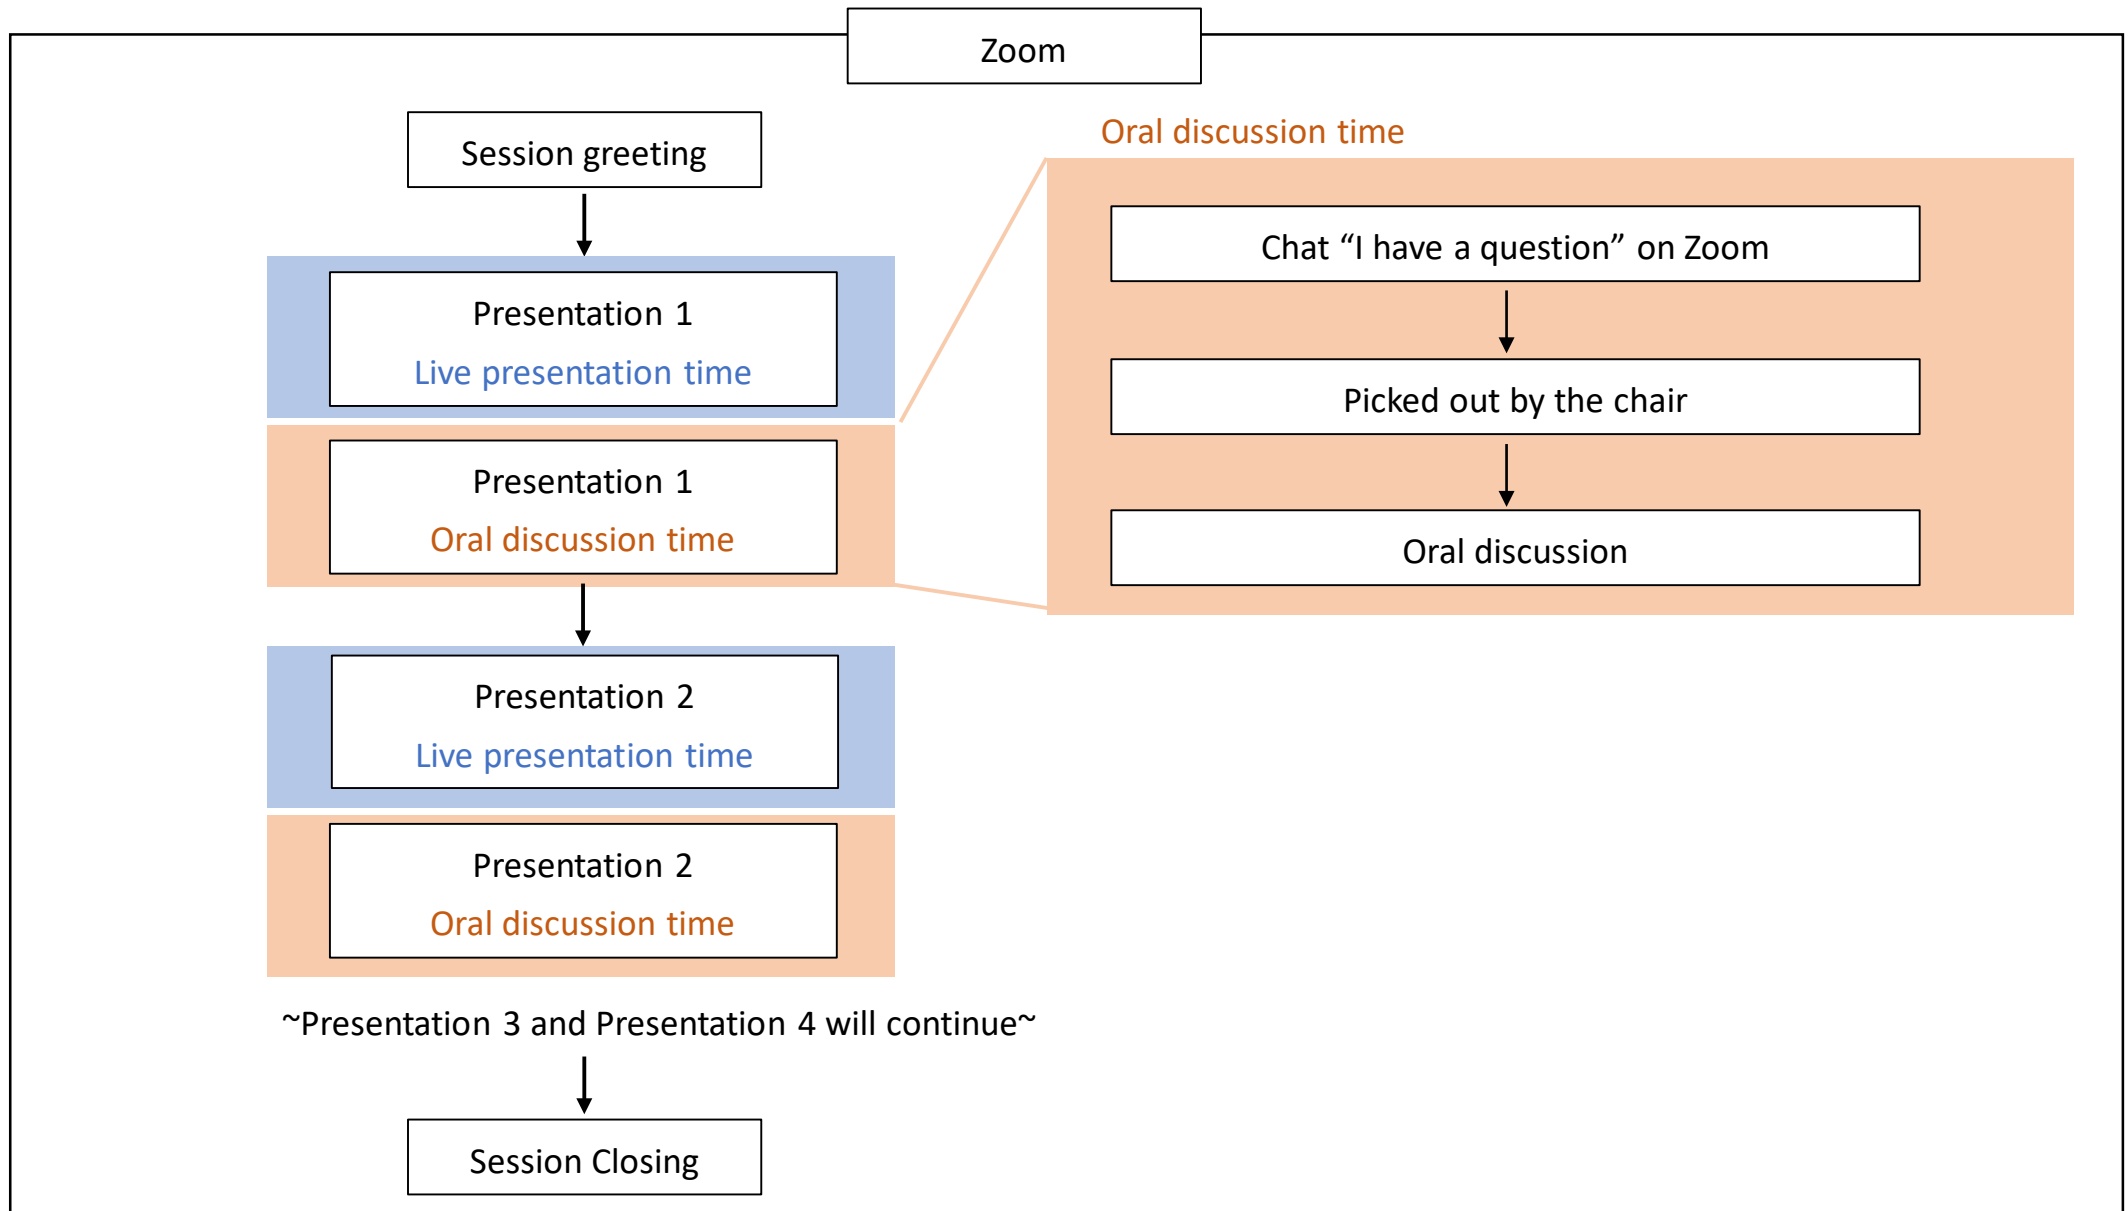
Zoom

Session greeting

Presentation 1
Live presentation time

Presentation 1
Oral discussion time

Presentation 2
Live presentation time

Presentation 2
Oral discussion time

~Presentation 3 and Presentation 4 will continue~

Session Closing

Oral discussion time

Chat “I have a question” on Zoom

Picked out by the chair

Oral discussion